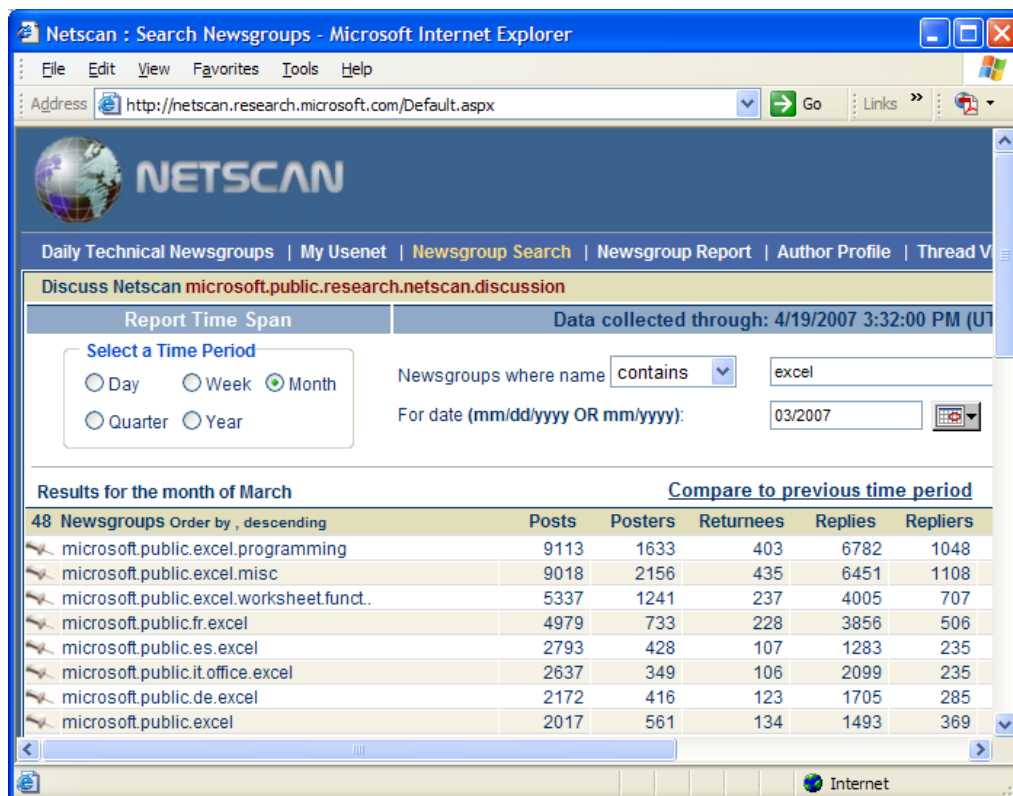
Netscan : Search Newsgroups - Microsoft Internet Explorer

File Edit View Favorites Tools Help

Address http://netscan.research.microsoft.com/Default.aspx Go Links »

NETSCAN

Daily Technical Newsgroups | My Usenet | Newsgroup Search | Newsgroup Report | Author Profile | Thread V

Discuss Netscan microsoft.public.research.netscan.discussion

Report Time Span

Data collected through: 4/19/2007 3:32:00 PM (UT

Select a Time Period

Day Week Month

Quarter Year

Newsgroups where name contains excel

For date (mm/dd/yyyy OR mm/yyyy): 03/2007

Results for the month of March

Compare to previous time period

| 48 Newsgroups Order by , descending | Posts | Posters | Returnees | Replies | Repliers |
|---|---|---|---|---|---|
| microsoft.public.excel.programming | 9113 | 1633 | 403 | 6782 | 1048 |
| microsoft.public.excel.misc | 9018 | 2156 | 435 | 6451 | 1108 |
| microsoft.public.excel.worksheet.funct.. | 5337 | 1241 | 237 | 4005 | 707 |
| microsoft.public.fr.excel | 4979 | 733 | 228 | 3856 | 506 |
| microsoft.public.es.excel | 2793 | 428 | 107 | 1283 | 235 |
| microsoft.public.it.office.excel | 2637 | 349 | 106 | 2099 | 235 |
| microsoft.public.de.excel | 2172 | 416 | 123 | 1705 | 285 |
| microsoft.public.excel | 2017 | 561 | 134 | 1493 | 369 |

Internet